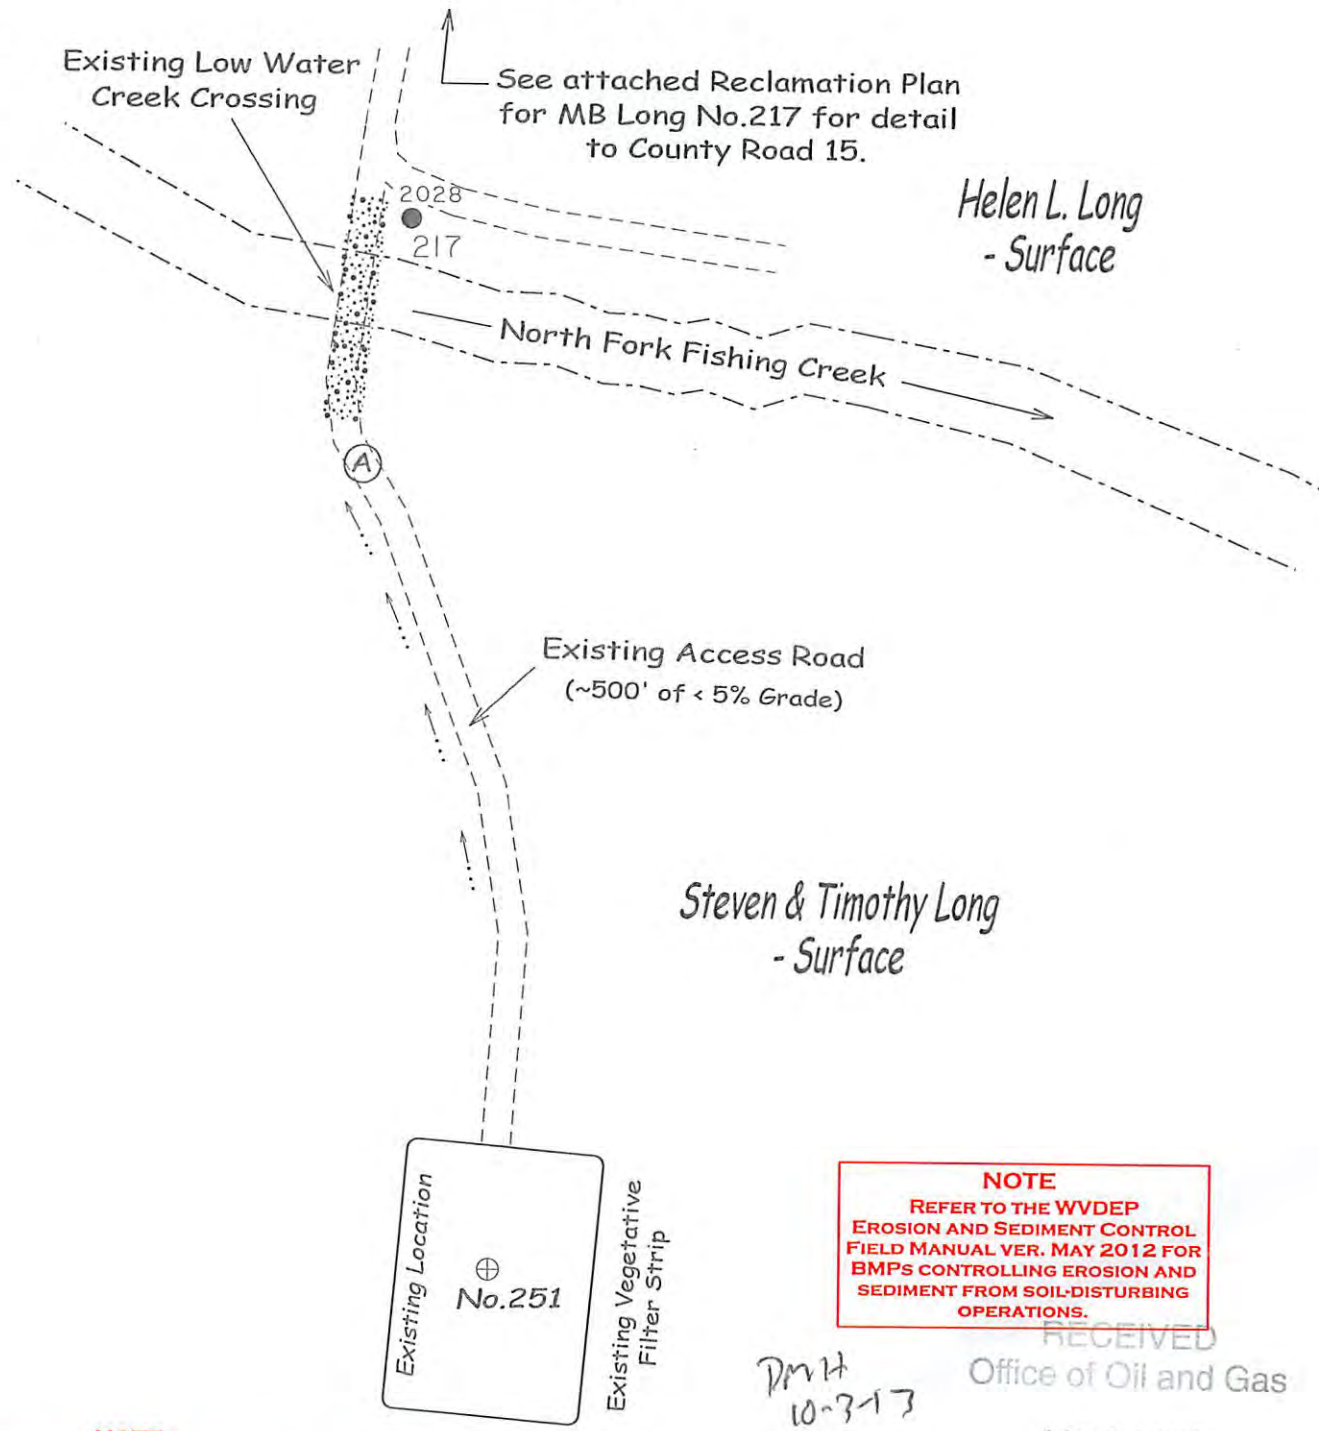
Existing Low Water Creek Crossing

See attached Reclamation Plan for MB Long No.217 for detail to County Road 15.

2028

217

Helen L. Long - Surface

North Fork Fishing Creek

A

Existing Access Road (~500' of < 5% Grade)

Steven & Timothy Long - Surface

Existing Location

No.251

Existing Vegetative Filter Strip

NOTE
REFER TO THE WVDEP EROSION AND SEDIMENT CONTROL FIELD MANUAL VER. MAY 2012 FOR BMPS CONTROLLING EROSION AND SEDIMENT FROM SOIL-DISTURBING OPERATIONS.

RECEIVED
Office of Oil and Gas

DMH
10-3-17